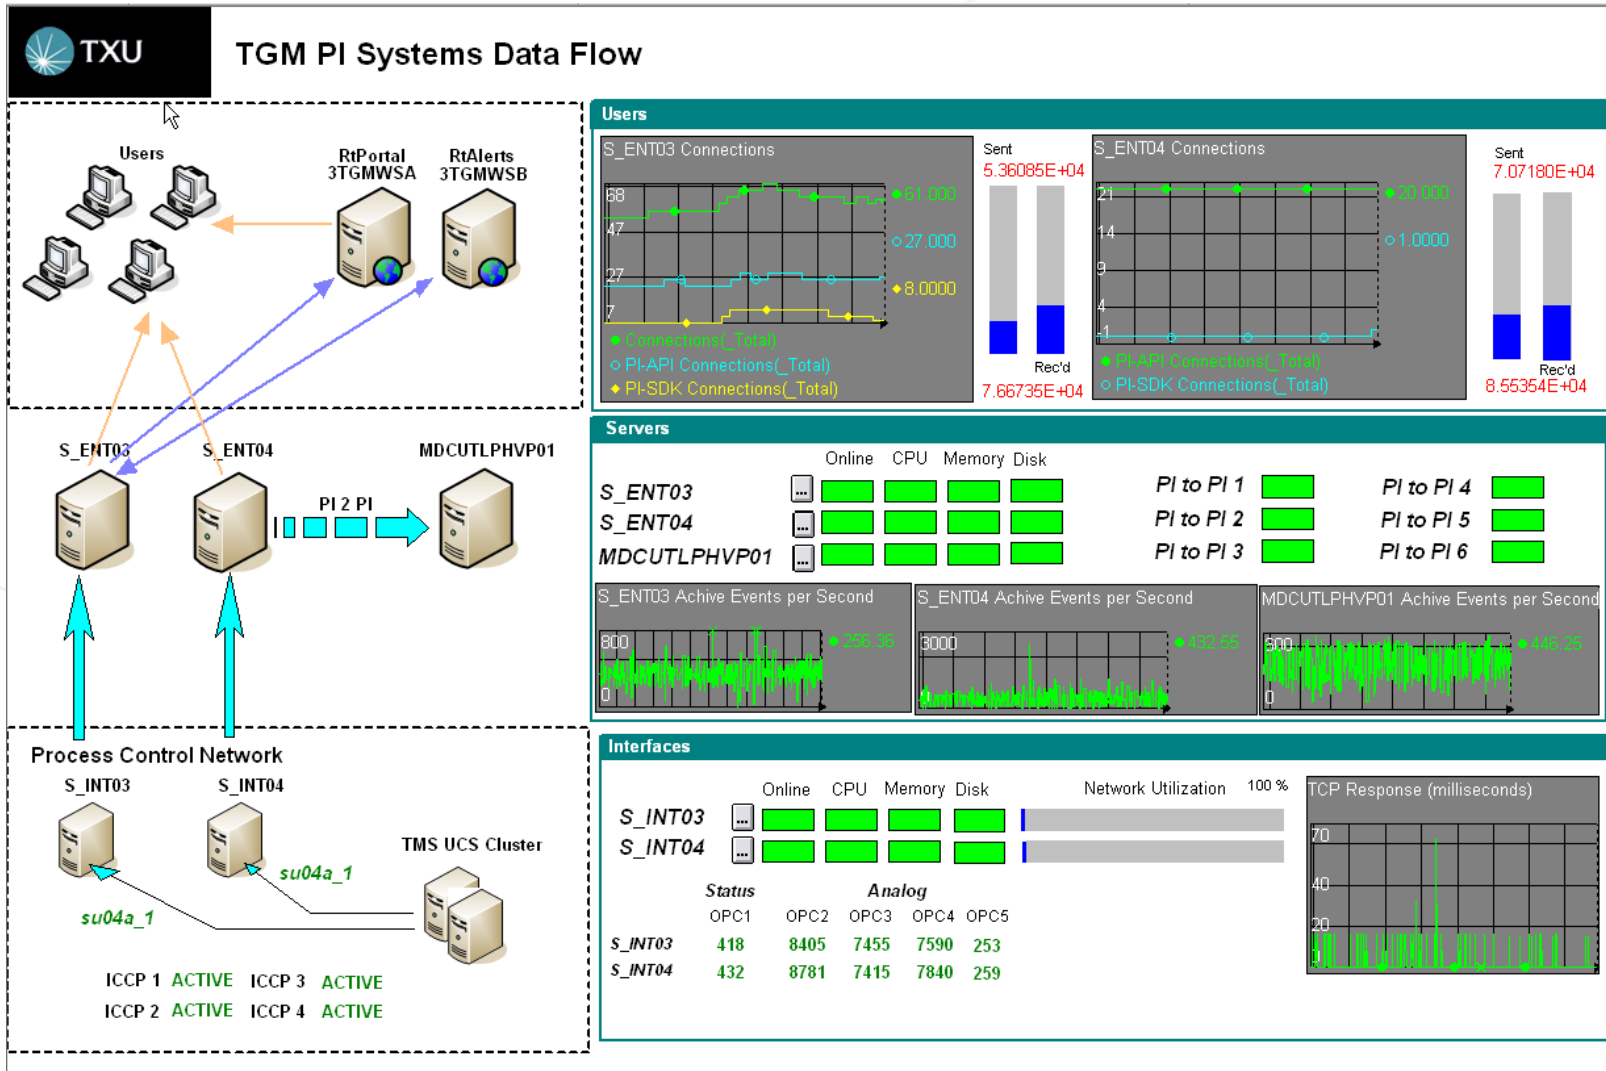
TXU

TGM PI Systems Data Flow

Users

RtPortal 3TGMWSA

RtAlerts 3TGMWSB

S_ENT03

S_ENT04

MDCUTLPHVP01

PI 2 PI

Process Control Network

S_INT03

S_INT04

TMS UCS Cluster

su04a_1

su04a_1

ICCP 1 ACTIVE ICCP 3 ACTIVE

ICCP 2 ACTIVE ICCP 4 ACTIVE

Users

S_ENT03 Connections

68

47

27

7

61.000

27.000

8.0000

Connections(_Total)

PI-API Connections(_Total)

PI-SDK Connections(_Total)

Sent

5.36085E+04

Rec'd

7.66735E+04

S_ENT04 Connections

21

14

9

4

-1

20.000

1.0000

PI-API Connections(_Total)

PI-SDK Connections(_Total)

Sent

7.07180E+04

Rec'd

8.55354E+04

Servers

Online CPU Memory Disk

S_ENT03

S_ENT04

MDCUTLPHVP01

PI to PI 1

PI to PI 2

PI to PI 3

PI to PI 4

PI to PI 5

PI to PI 6

S_ENT03 Active Events per Second

800

0

256.36

S_ENT04 Active Events per Second

3000

432.55

MDCUTLPHVP01 Active Events per Second

600

0

446.25

Interfaces

Online CPU Memory Disk

S_INT03

S_INT04

Network Utilization

100 %

TCP Response (milliseconds)

70

40

20

0

| | Status | Analog | | | |
|---|---|---|---|---|---|
| | OPC1 | OPC2 | OPC3 | OPC4 | OPC5 |
| S_INT03 | 418 | 8405 | 7455 | 7590 | 253 |
| S_INT04 | 432 | 8781 | 7415 | 7840 | 259 |